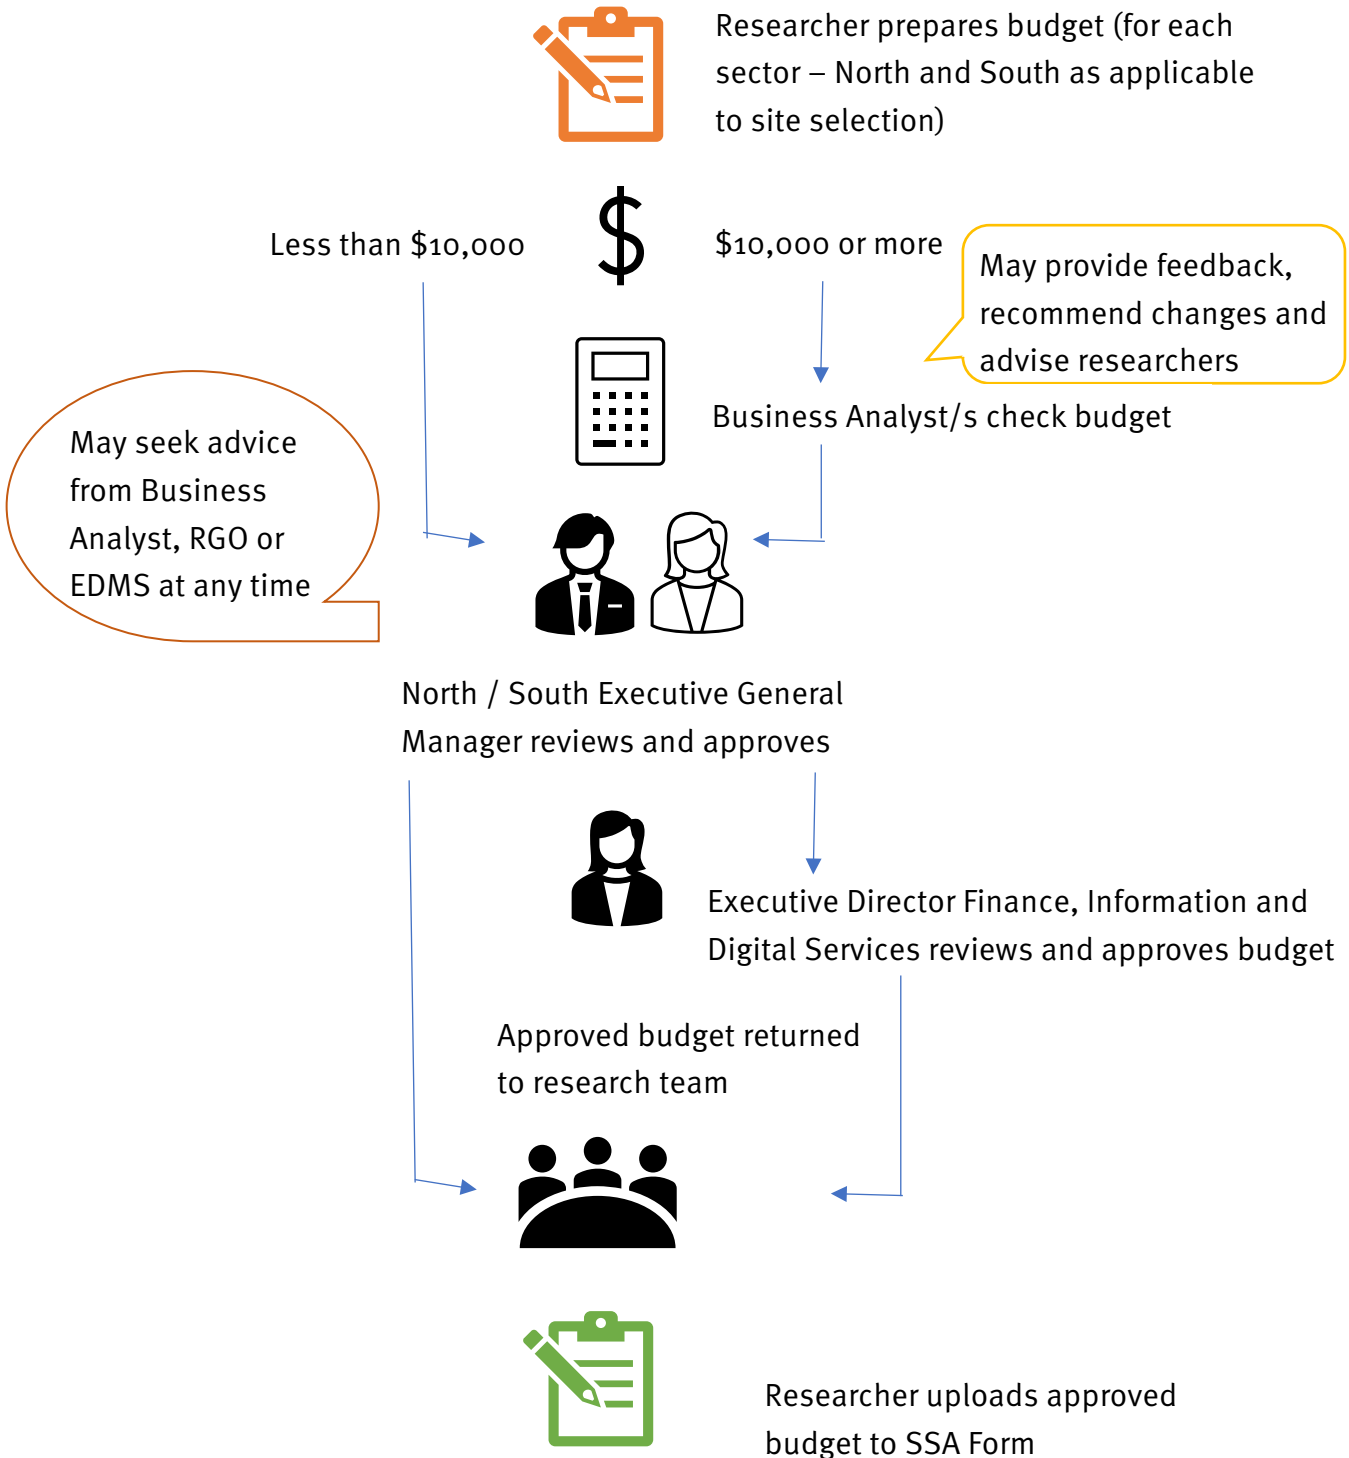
Researcher prepares budget (for each sector – North and South as applicable to site selection)

Less than \$10,000

\$

\$10,000 or more

May provide feedback, recommend changes and advise researchers

Business Analyst/s check budget

May seek advice from Business Analyst, RGO or EDMS at any time

North / South Executive General Manager reviews and approves

Executive Director Finance, Information and Digital Services reviews and approves budget

Approved budget returned to research team

Researcher uploads approved budget to SSA Form